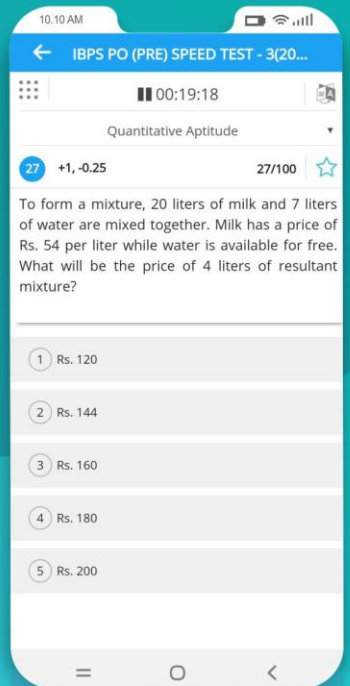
10.10 AM

IBPS PO (PRE) SPEED TEST - 3(20...

00:19:18

Quantitative Aptitude

27 +1, -0.25 27/100

To form a mixture, 20 liters of milk and 7 liters of water are mixed together. Milk has a price of Rs. 54 per liter while water is available for free. What will be the price of 4 liters of resultant mixture?

1 Rs. 120

2 Rs. 144

3 Rs. 160

4 Rs. 180

5 Rs. 200